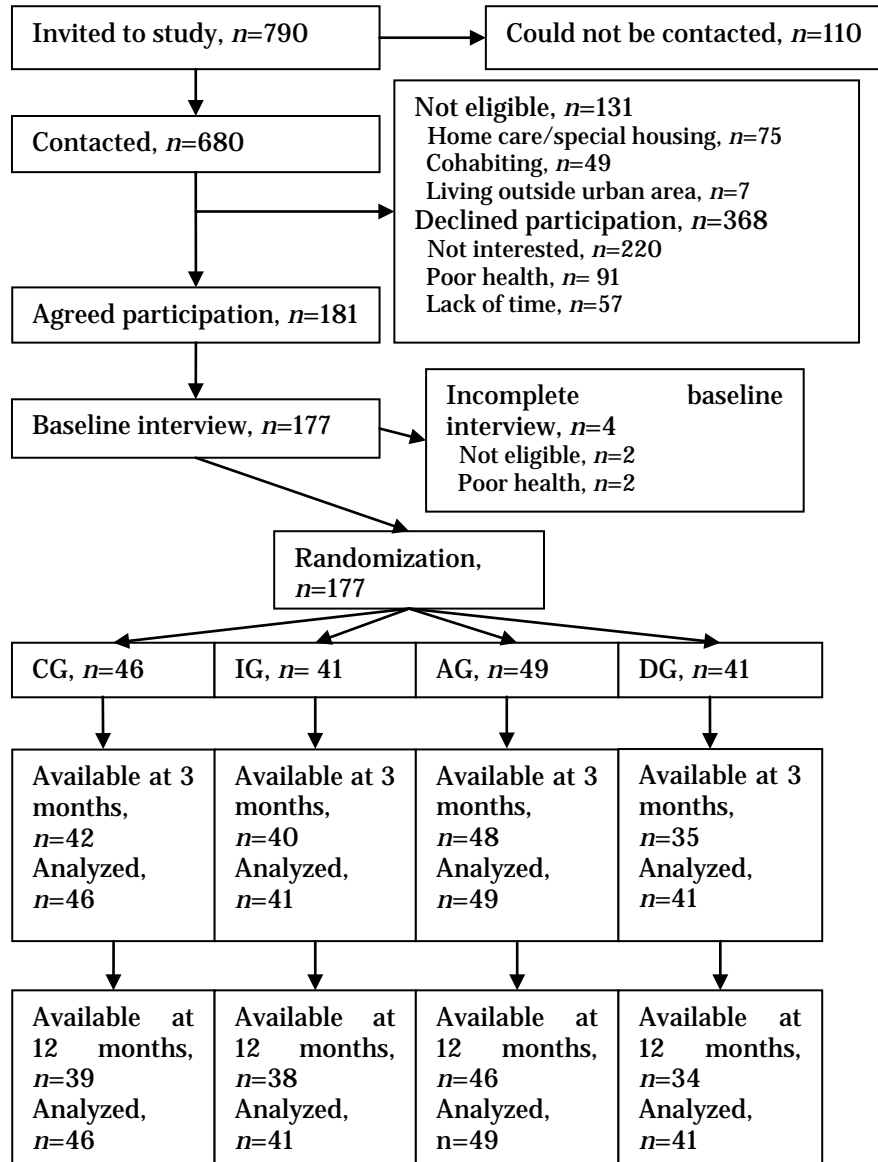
Invited to study, $n$=790

Could not be contacted, $n$=110

Contacted, $n$=680

Not eligible, $n$=131
Home care/special housing, $n$=75
Cohabiting, $n$=49
Living outside urban area, $n$=7
Declined participation, $n$=368
Not interested, $n$=220
Poor health, $n$= 91
Lack of time, $n$=57

Agreed participation, $n$=181

Baseline interview, $n$=177

Incomplete baseline interview, $n$=4
Not eligible, $n$=2
Poor health, $n$=2

Randomization, $n$=177

CG, $n$=46

IG, $n$= 41

AG, $n$=49

DG, $n$=41

Available at 3 months, $n$=42 Analyzed, $n$=46

Available at 3 months, $n$=40 Analyzed, $n$=41

Available at 3 months, $n$=48 Analyzed, $n$=49

Available at 3 months, $n$=35 Analyzed, $n$=41

Available at 12 months, $n$=39 Analyzed, $n$=46

Available at 12 months, $n$=38 Analyzed, $n$=41

Available at 12 months, $n$=46 Analyzed, n=49

Available at 12 months, $n$=34 Analyzed, $n$=41